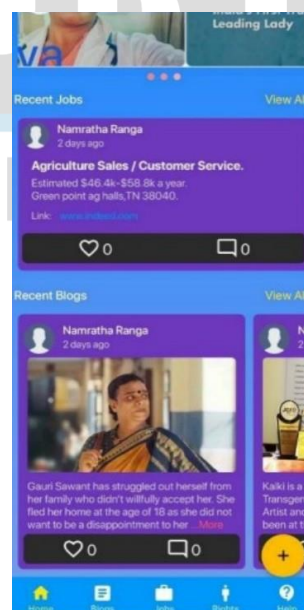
va

India's First Tr
Leading Lady

Recent Jobs
View Al

Namratha Ranga
2 days ago

Agriculture Sales / Customer Service.

Estimated $46.4k-$58.8k a year.
Green point ag halls,TN 38040.

Link: www.indeed.com

0
0

Recent Blogs
View Al

Namratha Ranga
2 days ago

Gauri Sawant has struggled out herself from her family who didn't willfully accept her. She fled her home at the age of 18 as she did not want to be a disappointment to her ...More

0
0

N
2

Kalki is a
Transgen
Artist and
been at t

+

Home
Blogs
Jobs
Rights
Help